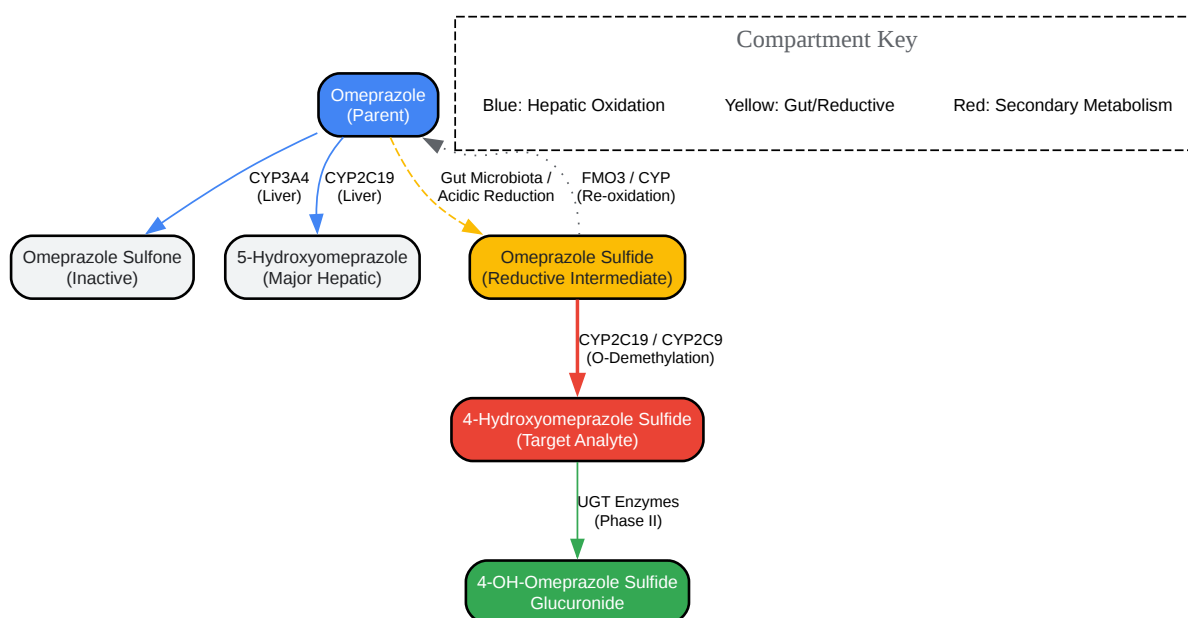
Compartment Key

Blue: Hepatic Oxidation

Yellow: Gut/Reductive

Red: Secondary Metabolism

Omeprazole
(Parent)

CYP3A4
(Liver)

CYP2C19
(Liver)

Gut Microbiota /
Acidic Reduction

FMO3 / CYP
(Re-oxidation)

Omeprazole Sulfone
(Inactive)

5-Hydroxyomeprazole
(Major Hepatic)

Omeprazole Sulfide
(Reductive Intermediate)

CYP2C19 / CYP2C9
(O-Demethylation)

4-Hydroxyomeprazole Sulfide
(Target Analyte)

UGT Enzymes
(Phase II)

4-OH-Omeprazole Sulfide
Glucuronide